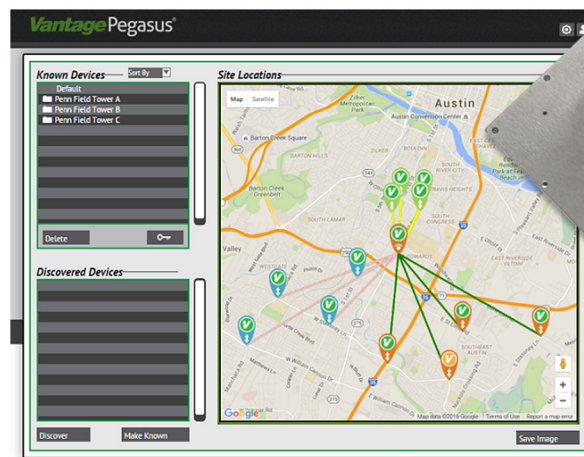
VantagePegasus®

Known Devices Sort By

Default
Penn Field Tower A
Penn Field Tower B
Penn Field Tower C

Delete

Discovered Devices

Discover Make Known

Site Locations

Map Satellite

Austin
Barton Creek Square
Austin Convention Center
Zilker Metropolitan Park
Barton Creek Greenbelt
SOUTH LAMAR
SOUTH RIVER CITY
TRAVIS HEIGHTS
SOUTH CONGRESS
Valley
WESTGATE
SOUTH AUSTIN
Google
Map data ©2016 Google Terms of Use Report a map error

Save Image